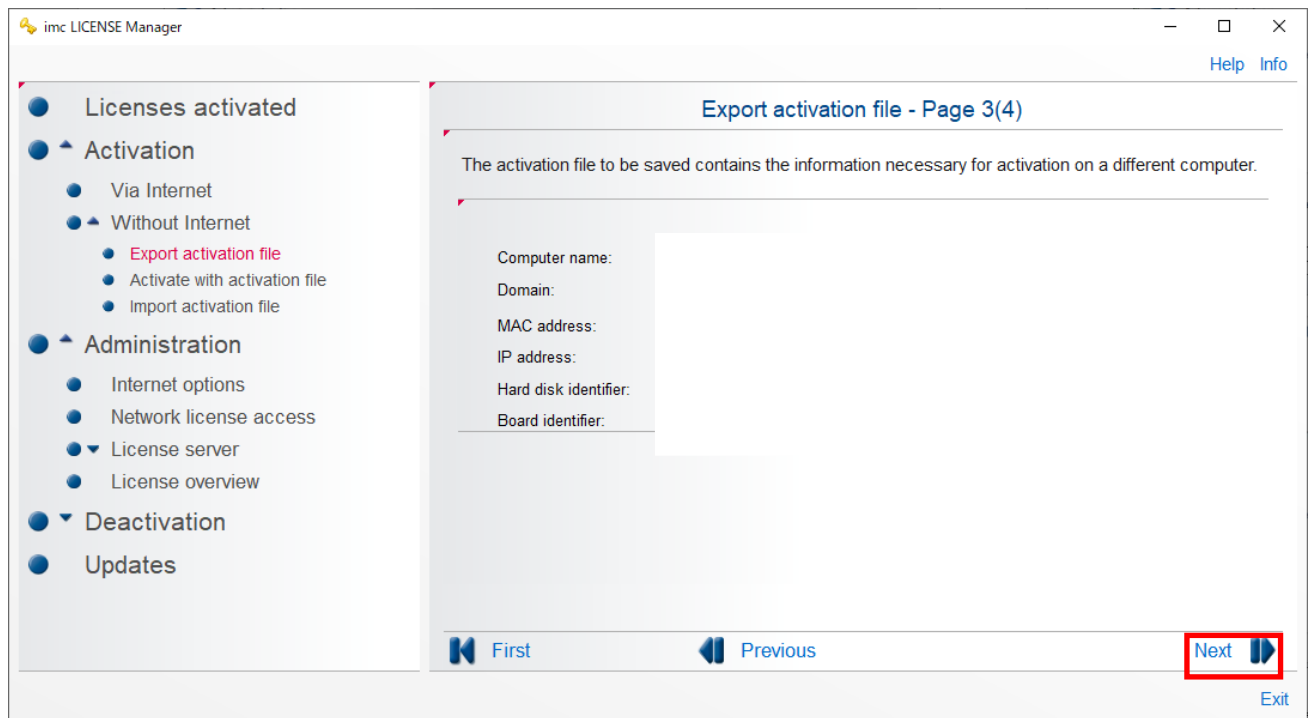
imc LICENSE Manager

Help Info

Licenses activated
Activation
Via Internet
Without Internet
Export activation file
Activate with activation file
Import activation file
Administration
Internet options
Network license access
License server
License overview
Deactivation
Updates

Export activation file - Page 3(4)

The activation file to be saved contains the information necessary for activation on a different computer.

Computer name:
Domain:
MAC address:
IP address:
Hard disk identifier:
Board identifier:

First Previous Next

Exit